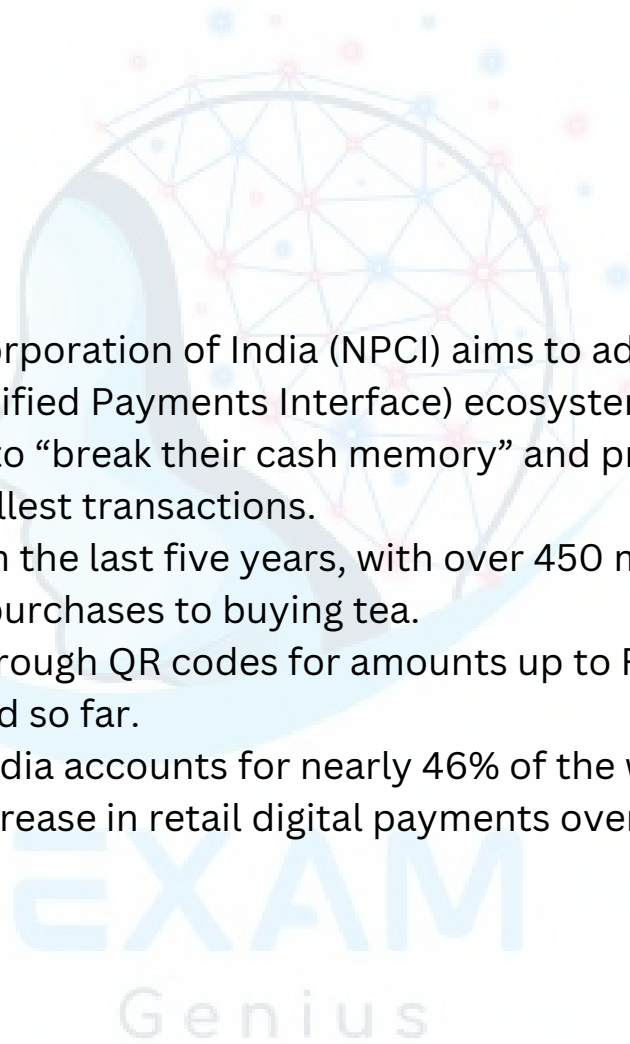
orporation of India (NPCI) aims to ad
ified Payments Interface) ecosyster
o "break their cash memory" and pr
llest transactions.
n the last five years, with over 450 n
ourchases to buying tea.
rough QR codes for amounts up to F
d so far.
dia accounts for nearly 46% of the w
rease in retail digital payments over

EXAM
Genius